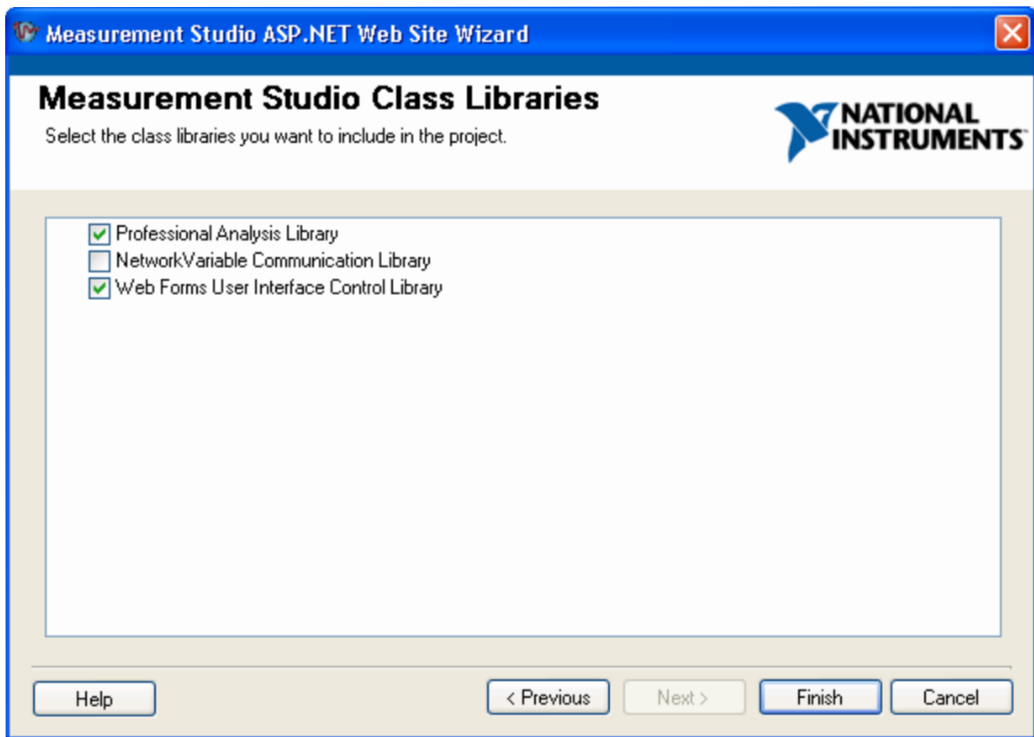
Measurement Studio ASP.NET Web Site Wizard

Measurement Studio Class Libraries

Select the class libraries you want to include in the project.

NATIONAL INSTRUMENTS

Professional Analysis Library
NetworkVariable Communication Library
Web Forms User Interface Control Library

Help

< Previous

Next >

Finish

Cancel